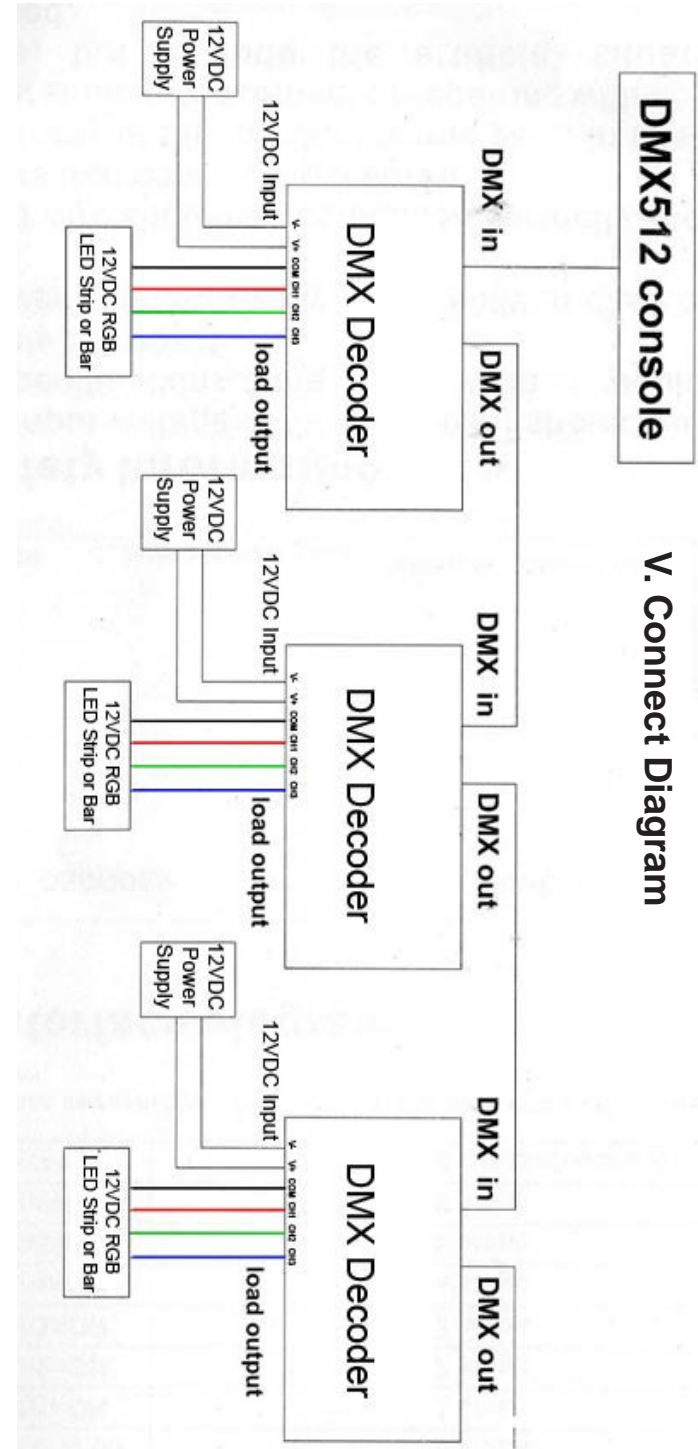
V. Connect Diagram

DMX512 console

DMX in
DMX out
DMX Decoder
12VDC Input
12VDC Power Supply
V- V+ COM CH1 CH2 CH3
load output
12VDC RGB LED Strip or Bar

DMX in
DMX out
DMX Decoder
12VDC Input
12VDC Power Supply
V- V+ COM CH1 CH2 CH3
load output
12VDC RGB LED Strip or Bar

DMX in
DMX out
DMX Decoder
12VDC Input
12VDC Power Supply
V- V+ COM CH1 CH2 CH3
load output
12VDC RGB LED Strip or Bar